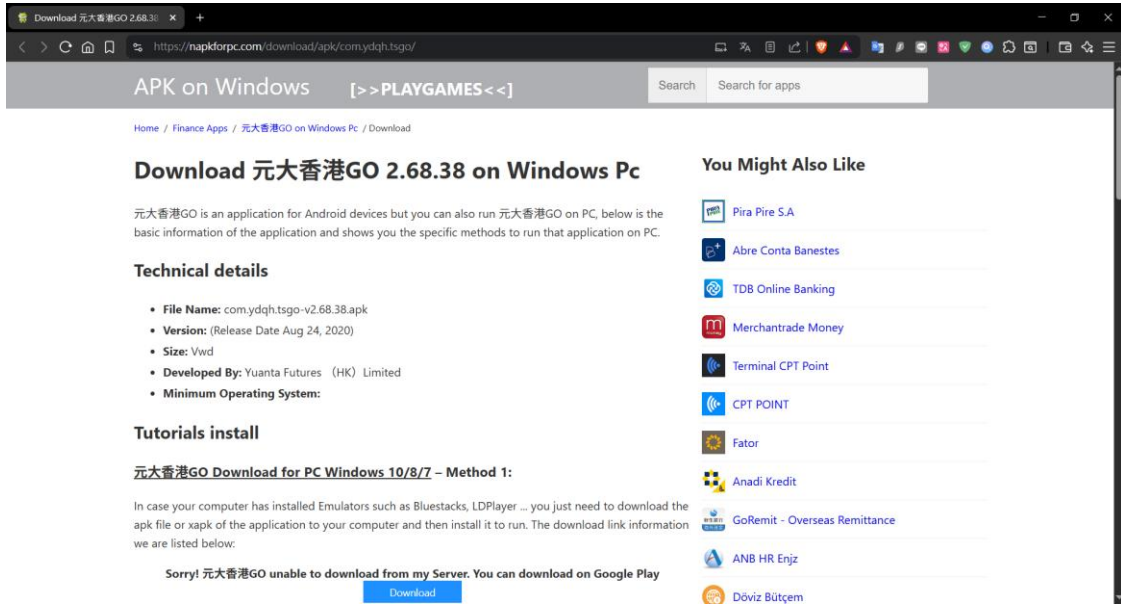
Download 元大香港GO 2.68.38 ×

https://napkforpc.com/download/apk/com.ydqh.tsgo/

APK on Windows [>>PLAYGAMES<<]

Search

Search for apps

Home / Finance Apps / 元大香港GO on Windows Pc / Download

Download 元大香港GO 2.68.38 on Windows Pc

元大香港GO is an application for Android devices but you can also run 元大香港GO on PC, below is the basic information of the application and shows you the specific methods to run that application on PC.

Technical details

- File Name: com.ydqh.tsgo-v2.68.38.apk
- Version: (Release Date Aug 24, 2020)
- Size: Vwd
- Developed By: Yuanta Futures (HK) Limited
- Minimum Operating System:

Tutorials install

元大香港GO Download for PC Windows 10/8/7 – Method 1:

In case your computer has installed Emulators such as Bluestacks, LDPlayer ... you just need to download the apk file or xapk of the application to your computer and then install it to run. The download link information we are listed below:

Sorry! 元大香港GO unable to download from my Server. You can download on Google Play

Download

You Might Also Like

Pira Pire S.A

Abre Conta Banestes

TDB Online Banking

Merchantrade Money

Terminal CPT Point

CPT POINT

Fator

Anadi Kredit

GoRemit - Overseas Remittance

ANB HR Enjz

Döviz Bütçem